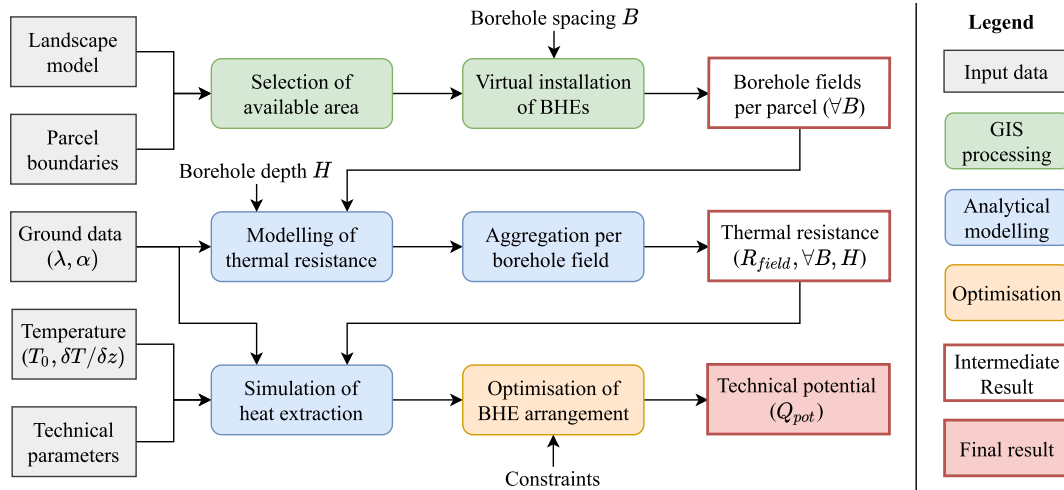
Landscape model

Parcel boundaries

Selection of available area

Borehole spacing $B$

Virtual installation of BHEs

Borehole fields per parcel ($\forall B$)

Borehole depth $H$

Ground data ($\lambda, \alpha$)

Modelling of thermal resistance

Aggregation per borehole field

Thermal resistance ($R_{field}, \forall B, H$)

Temperature ($T_0, \delta T/\delta z$)

Technical parameters

Simulation of heat extraction

Optimisation of BHE arrangement

Constraints

Technical potential ($Q_{pot}$)

Legend

Input data

GIS processing

Analytical modelling

Optimisation

Intermediate Result

Final result